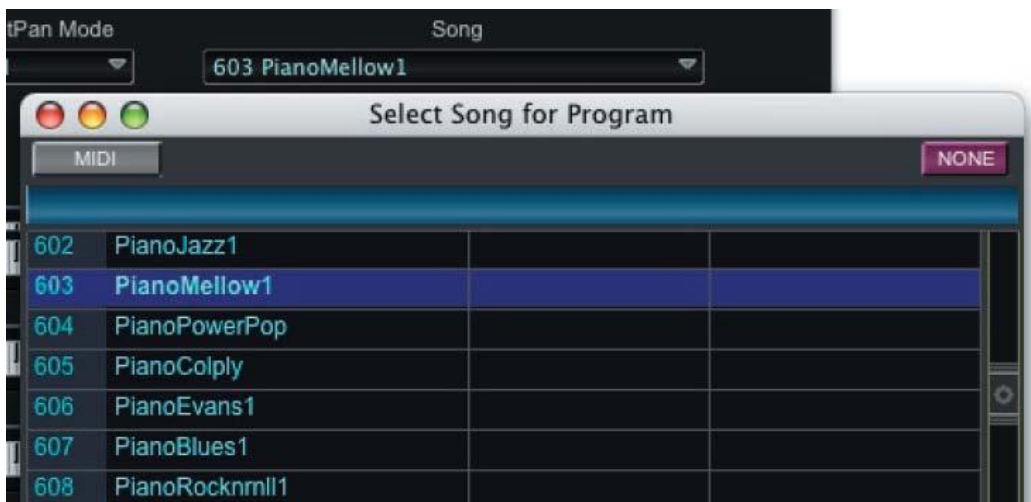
tPan Mode

Song

603 PianoMellow1

Select Song for Program

MIDI

NONE

| | | | |
|---|---|---|---|
| 602 | PianoJazz1 | | |
| 603 | PianoMellow1 | | |
| 604 | PianoPowerPop | | |
| 605 | PianoColply | | |
| 606 | PianoEvans1 | | |
| 607 | PianoBlues1 | | |
| 608 | PianoRocknmll1 | | |